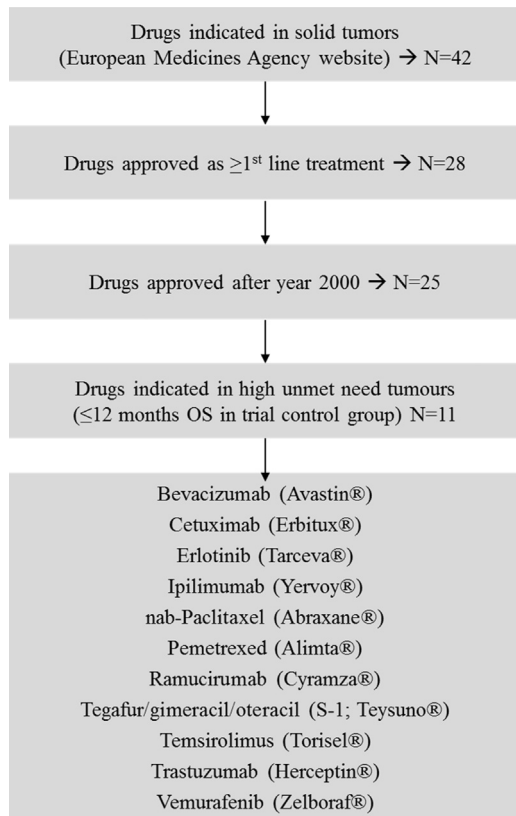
Drugs indicated in solid tumors
(European Medicines Agency website) → N=42

Drugs approved as $\geq 1^{st}$ line treatment → N=28

Drugs approved after year 2000 → N=25

Drugs indicated in high unmet need tumours
(≤12 months OS in trial control group) N=11

Bevacizumab (Avastin®)
Cetuximab (Erbitux®)
Erlotinib (Tarceva®)
Ipilimumab (Yervoy®)
nab-Paclitaxel (Abraxane®)
Pemetrexed (Alimta®)
Ramucirumab (Cyramza®)
Tegafur/gimeracil/oteracil (S-1; Teysuno®)
Temsirolimus (Torisel®)
Trastuzumab (Herceptin®)
Vemurafenib (Zelboraf®)